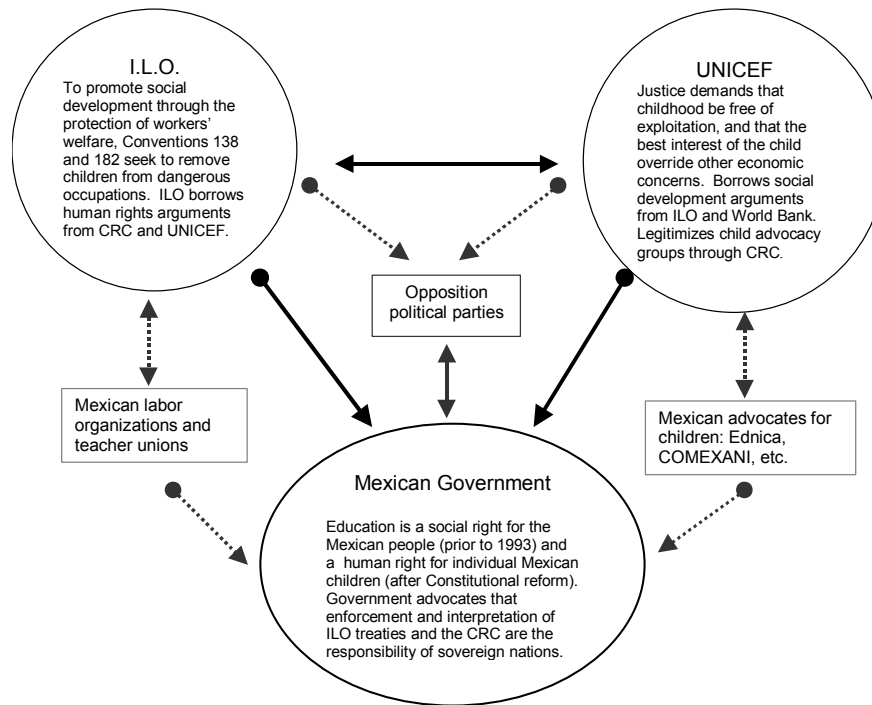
I.L.O.
To promote social development through the protection of workers' welfare, Conventions 138 and 182 seek to remove children from dangerous occupations. ILO borrows human rights arguments from CRC and UNICEF.

UNICEF
Justice demands that childhood be free of exploitation, and that the best interest of the child override other economic concerns. Borrows social development arguments from ILO and World Bank. Legitimizes child advocacy groups through CRC.

Opposition political parties

Mexican labor organizations and teacher unions

Mexican advocates for children: Ednica, COMEXANI, etc.

Mexican Government

Education is a social right for the Mexican people (prior to 1993) and a human right for individual Mexican children (after Constitutional reform). Government advocates that enforcement and interpretation of ILO treaties and the CRC are the responsibility of sovereign nations.